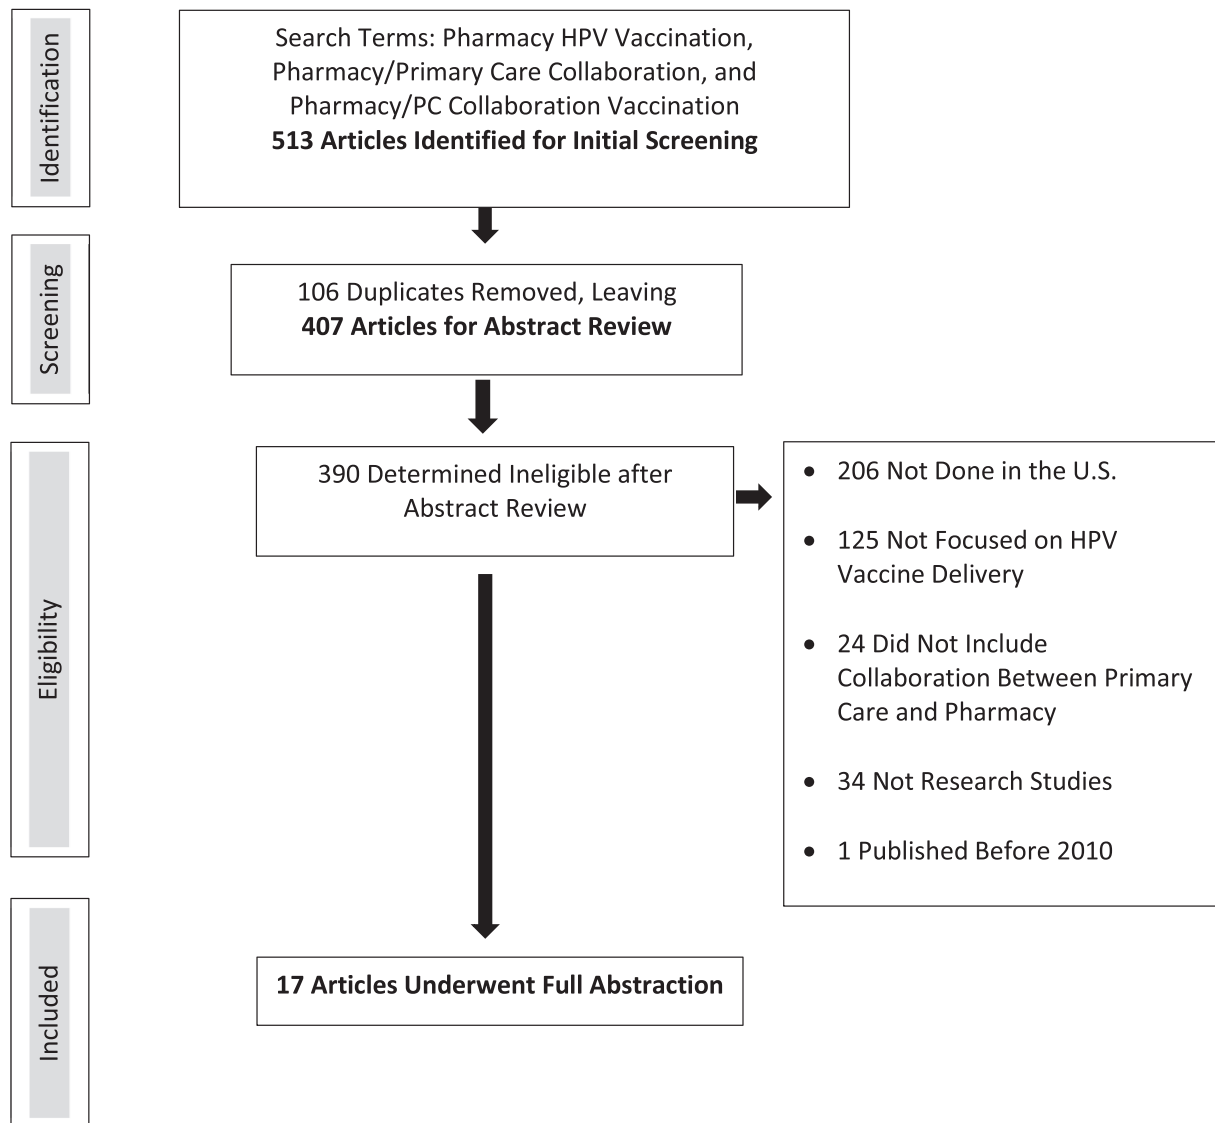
Identification

Search Terms: Pharmacy HPV Vaccination, Pharmacy/Primary Care Collaboration, and Pharmacy/PC Collaboration Vaccination
**513 Articles Identified for Initial Screening**

Screening

106 Duplicates Removed, Leaving
**407 Articles for Abstract Review**

Eligibility

390 Determined Ineligible after Abstract Review

- 206 Not Done in the U.S.
- 125 Not Focused on HPV Vaccine Delivery
- 24 Did Not Include Collaboration Between Primary Care and Pharmacy
- 34 Not Research Studies
- 1 Published Before 2010

Included

**17 Articles Underwent Full Abstraction**